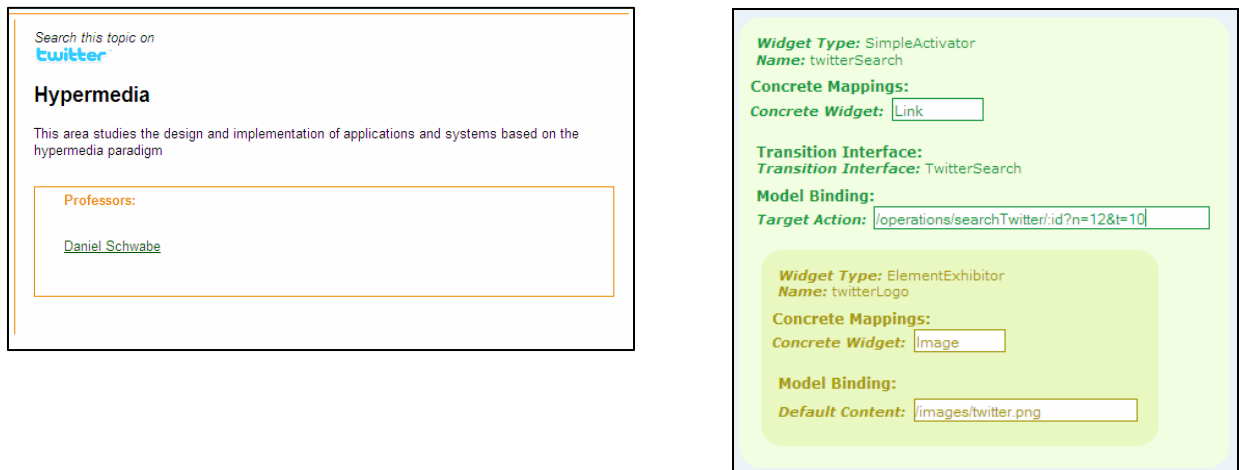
Search this topic on
twitter

Hypermedia

This area studies the design and implementation of applications and systems based on the hypermedia paradigm

Professors:

Daniel Schwabe

Widget Type: SimpleActivator
Name: twitterSearch

Concrete Mappings:
Concrete Widget: Link

Transition Interface:
Transition Interface: TwitterSearch

Model Binding:
Target Action: /operations/searchTwitter/:id?n=12&t=10

Widget Type: ElementExhibitor
Name: twitterLogo

Concrete Mappings:
Concrete Widget: Image

Model Binding:
Default Content: /images/twitter.png